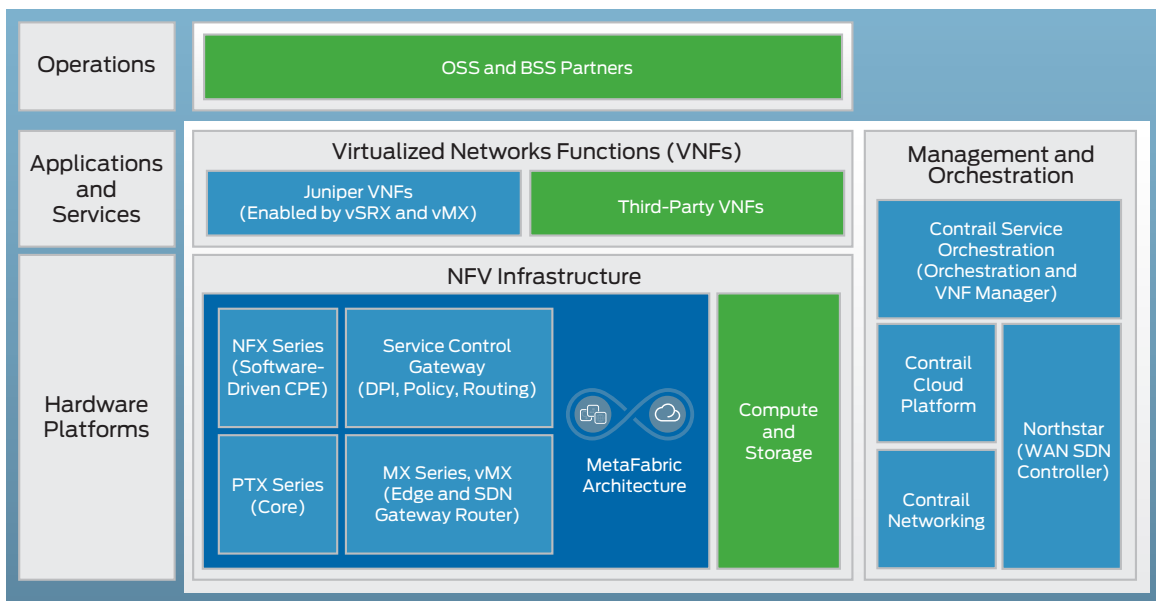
Operations

OSS and BSS Partners

Applications and Services

Virtualized Networks Functions (VNFs)

Juniper VNFs (Enabled by vSRX and vMX)

Third-Party VNFs

Management and Orchestration

Contrail Service Orchestration (Orchestration and VNF Manager)

Hardware Platforms

NFV Infrastructure

NFX Series (Software-Driven CPE)

Service Control Gateway (DPI, Policy, Routing)

PTX Series (Core)

MX Series, vMX (Edge and SDN Gateway Router)

MetaFabric Architecture

Compute and Storage

Contrail Cloud Platform

Contrail Networking

Northstar (WAN SDN Controller)